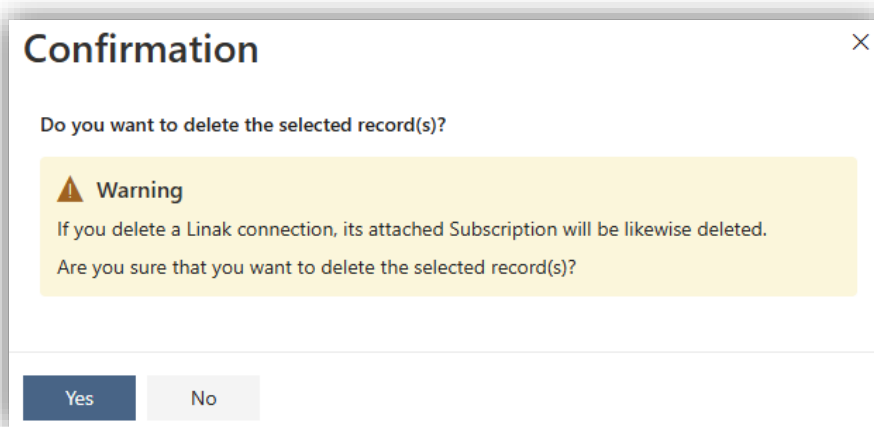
Confirmation

×

Do you want to delete the selected record(s)?

Warning

If you delete a Linak connection, its attached Subscription will be likewise deleted.

Are you sure that you want to delete the selected record(s)?

Yes

No